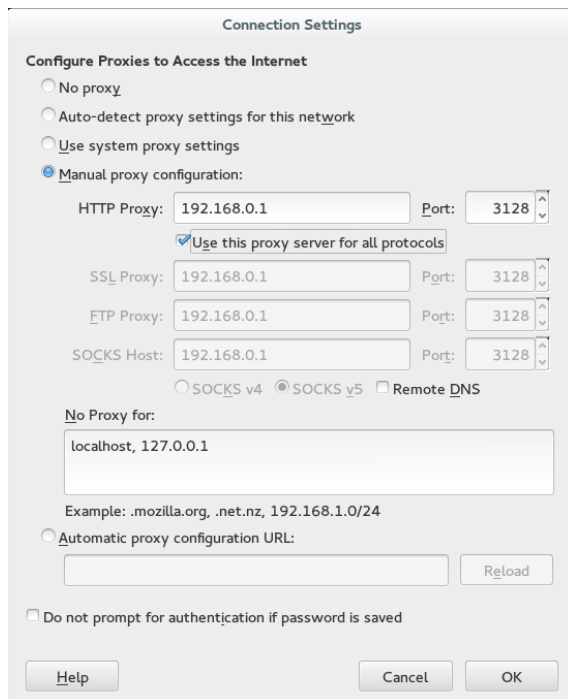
Connection Settings

Configure Proxies to Access the Internet

No proxy

Auto-detect proxy settings for this network

Use system proxy settings

Manual proxy configuration:

HTTP Proxy: 192.168.0.1 Port: 3128

Use this proxy server for all protocols

SSL Proxy: 192.168.0.1 Port: 3128

FTP Proxy: 192.168.0.1 Port: 3128

SOCKS Host: 192.168.0.1 Port: 3128

SOCKS v4 SOCKS v5 Remote DNS

No Proxy for:

localhost, 127.0.0.1

Example: .mozilla.org, .net.nz, 192.168.1.0/24

Automatic proxy configuration URL:

Reload

Do not prompt for authentication if password is saved

Help

Cancel

OK